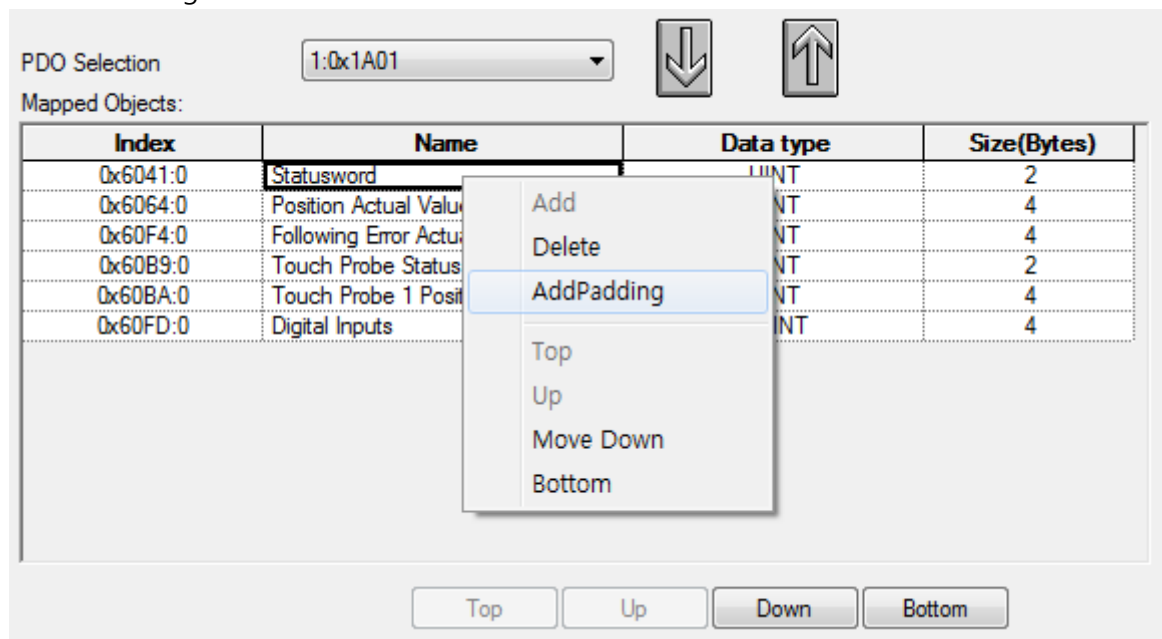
PDO Selection 1:0x1A01

Mapped Objects:

| Index | Name | Data type | Size(Bytes) |
|---|---|---|---|
| 0x6041:0 | Statusword | UINT | 2 |
| 0x6064:0 | Position Actual Valu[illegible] | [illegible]NT | 4 |
| 0x60F4:0 | Following Error Actu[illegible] | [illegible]NT | 4 |
| 0x60B9:0 | Touch Probe Status | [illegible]NT | 2 |
| 0x60BA:0 | Touch Probe 1 Posi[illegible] | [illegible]NT | 4 |
| 0x60FD:0 | Digital Inputs | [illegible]INT | 4 |

Add
Delete
AddPadding
Top
Up
Move Down
Bottom

Top Up Down Bottom